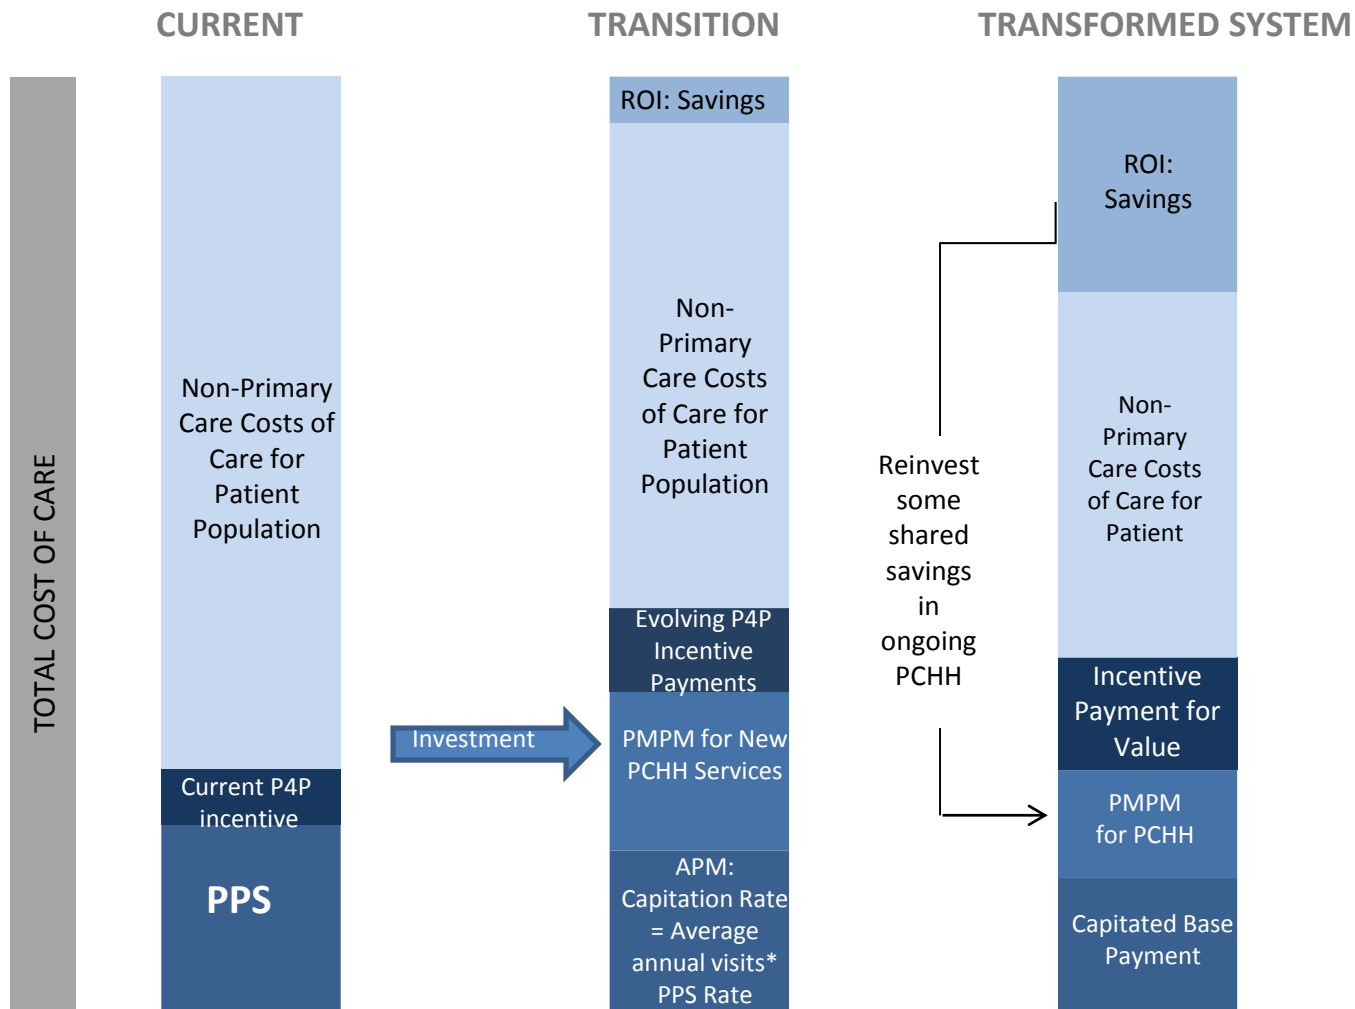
CURRENT

TRANSITION

TRANSFORMED SYSTEM

TOTAL COST OF CARE

Non-Primary Care Costs of Care for Patient Population

Current P4P incentive

PPS

Investment

ROI: Savings

Non-Primary Care Costs of Care for Patient Population

Evolving P4P Incentive Payments

PMPM for New PCHH Services

APM: Capitation Rate = Average annual visits* PPS Rate

Reinvest some shared savings in ongoing PCHH

ROI: Savings

Non-Primary Care Costs of Care for Patient

Incentive Payment for Value

PMPM for PCHH

Capitated Base Payment